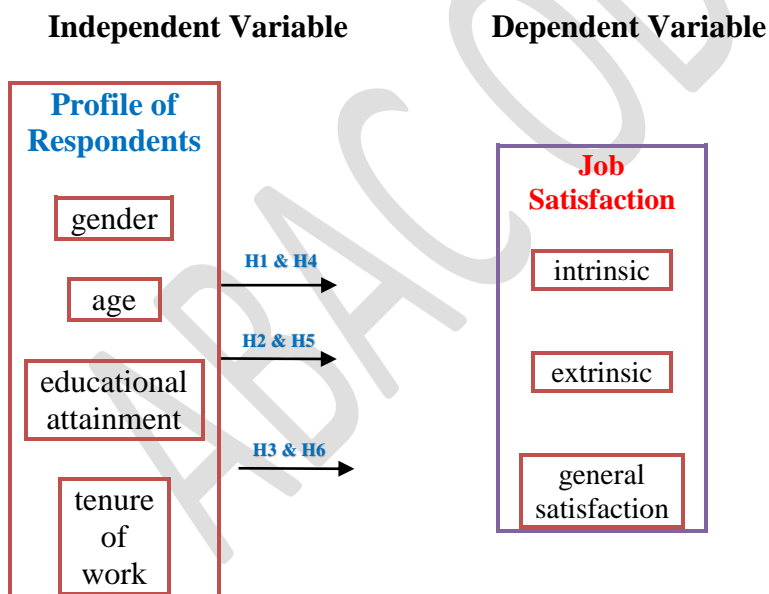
Independent Variable

Dependent Variable

Profile of Respondents

gender

age

educational attainment

tenure of work

H1 & H4

H2 & H5

H3 & H6

Job Satisfaction

intrinsic

extrinsic

general satisfaction

APACOD